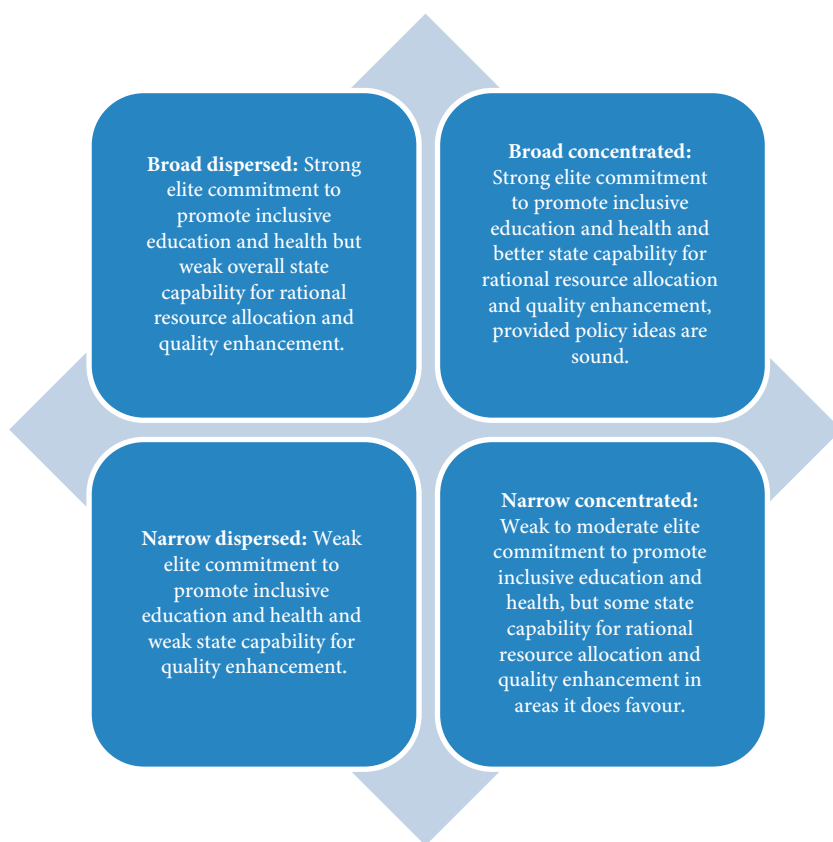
**Broad dispersed:** Strong elite commitment to promote inclusive education and health but weak overall state capability for rational resource allocation and quality enhancement.

**Broad concentrated:** Strong elite commitment to promote inclusive education and health and better state capability for rational resource allocation and quality enhancement, provided policy ideas are sound.

**Narrow dispersed:** Weak elite commitment to promote inclusive education and health and weak state capability for quality enhancement.

**Narrow concentrated:** Weak to moderate elite commitment to promote inclusive education and health, but some state capability for rational resource allocation and quality enhancement in areas it does favour.